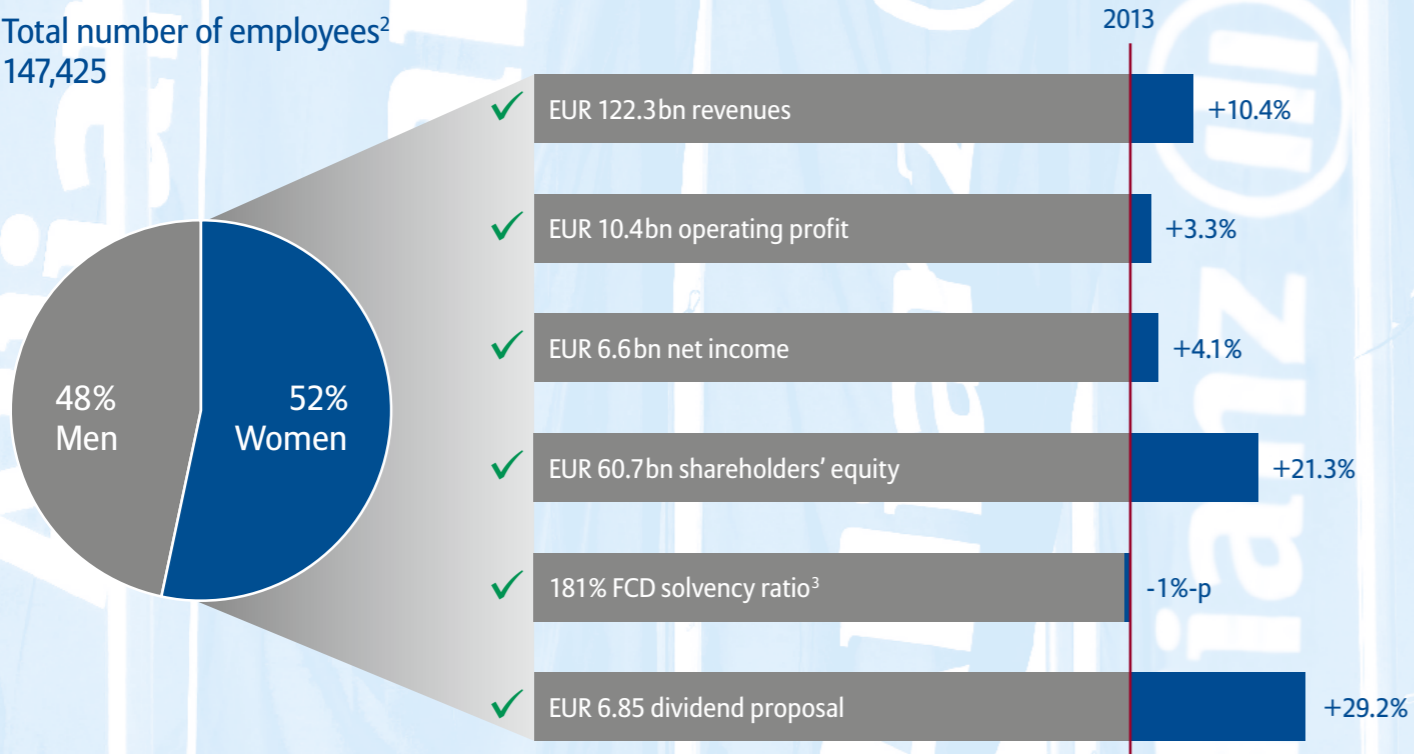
Total number of employees$^2$
147,425

48%
Men

52%
Women

2013

EUR 122.3bn revenues +10.4%

EUR 10.4bn operating profit +3.3%

EUR 6.6bn net income +4.1%

EUR 60.7bn shareholders' equity +21.3%

181% FCD solvency ratio$^3$ -1%-p

EUR 6.85 dividend proposal +29.2%